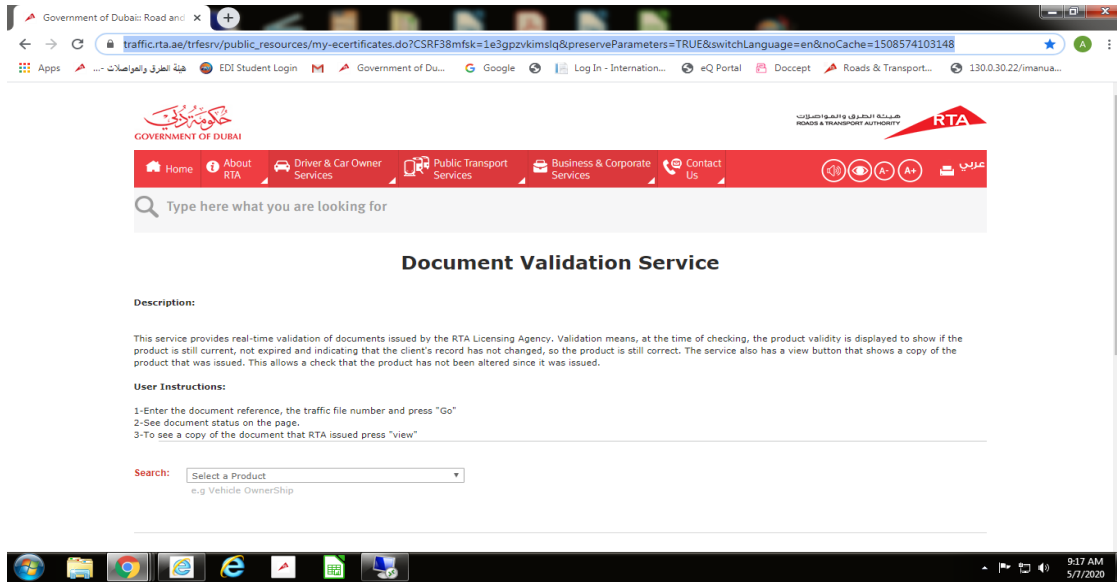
Government of Dubai: Road and ×

traffic.rta.ae/trfesrv/public_resources/my-ecertificates.do?CSRF38mfsk=1e3gpzvkimslq&preserveParameters=TRUE&switchLanguage=en&noCache=1508574103148

Apps   هيئة الطرق والمواصلات - ...   EDI Student Login   Government of Du...   Google   Log In - Internation...   eQ Portal   Doccept   Roads & Transport...   130.0.30.22/imanua...

حكومة دبي
GOVERNMENT OF DUBAI

هيئة الطرق والمواصلات
ROADS & TRANSPORT AUTHORITY
RTA

Home   About RTA   Driver & Car Owner Services   Public Transport Services   Business & Corporate Services   Contact Us   A-   A+   عربي

Type here what you are looking for

Document Validation Service

Description:

This service provides real-time validation of documents issued by the RTA Licensing Agency. Validation means, at the time of checking, the product validity is displayed to show if the product is still current, not expired and indicating that the client's record has not changed, so the product is still correct. The service also has a view button that shows a copy of the product that was issued. This allows a check that the product has not been altered since it was issued.

User Instructions:

1-Enter the document reference, the traffic file number and press "Go"
2-See document status on the page.
3-To see a copy of the document that RTA issued press "view"

Search:   Select a Product
e.g Vehicle OwnerShip

9:17 AM
5/7/2020